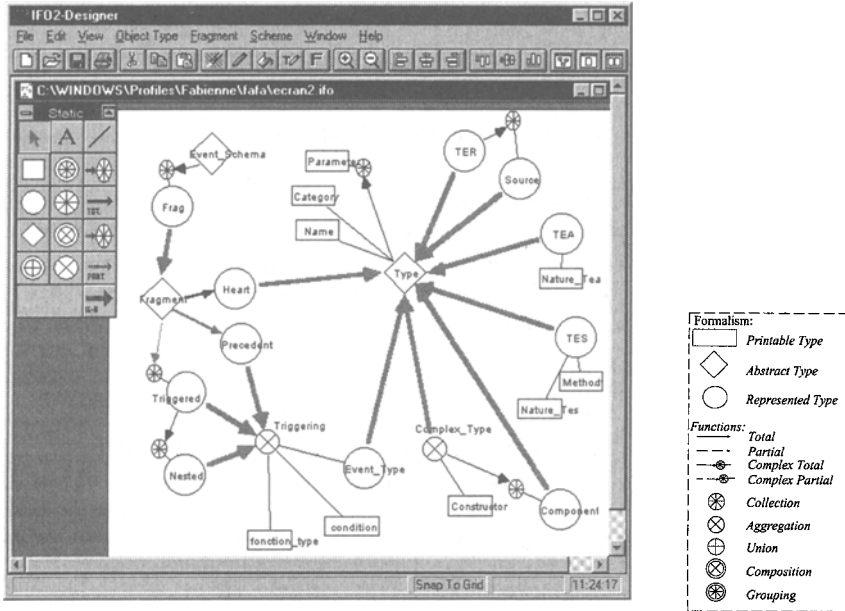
IF02-Designer

File Edit View Object Type Fragment Scheme Window Help

C:\WINDOWS\Profiles\Fabienne\fafa\ecran2.ifo

Static

TOT

PART

Event_Schema

Frag

Fragment

Heart

Precedent

Triggered

Triggering

Nested

fonction_type

condition

Event_Type

Complex_Type

Constructor

Component

Parameter

Category

Name

Type

TER

Source

TEA

Nature_Tea

TES

Method

Nature_Tes

Snap To Grid

11:24:17

Formalism:
Printable Type
Abstract Type
Represented Type

Functions:
Total
Partial
Complex Total
Complex Partial
Collection
Aggregation
Union
Composition
Grouping